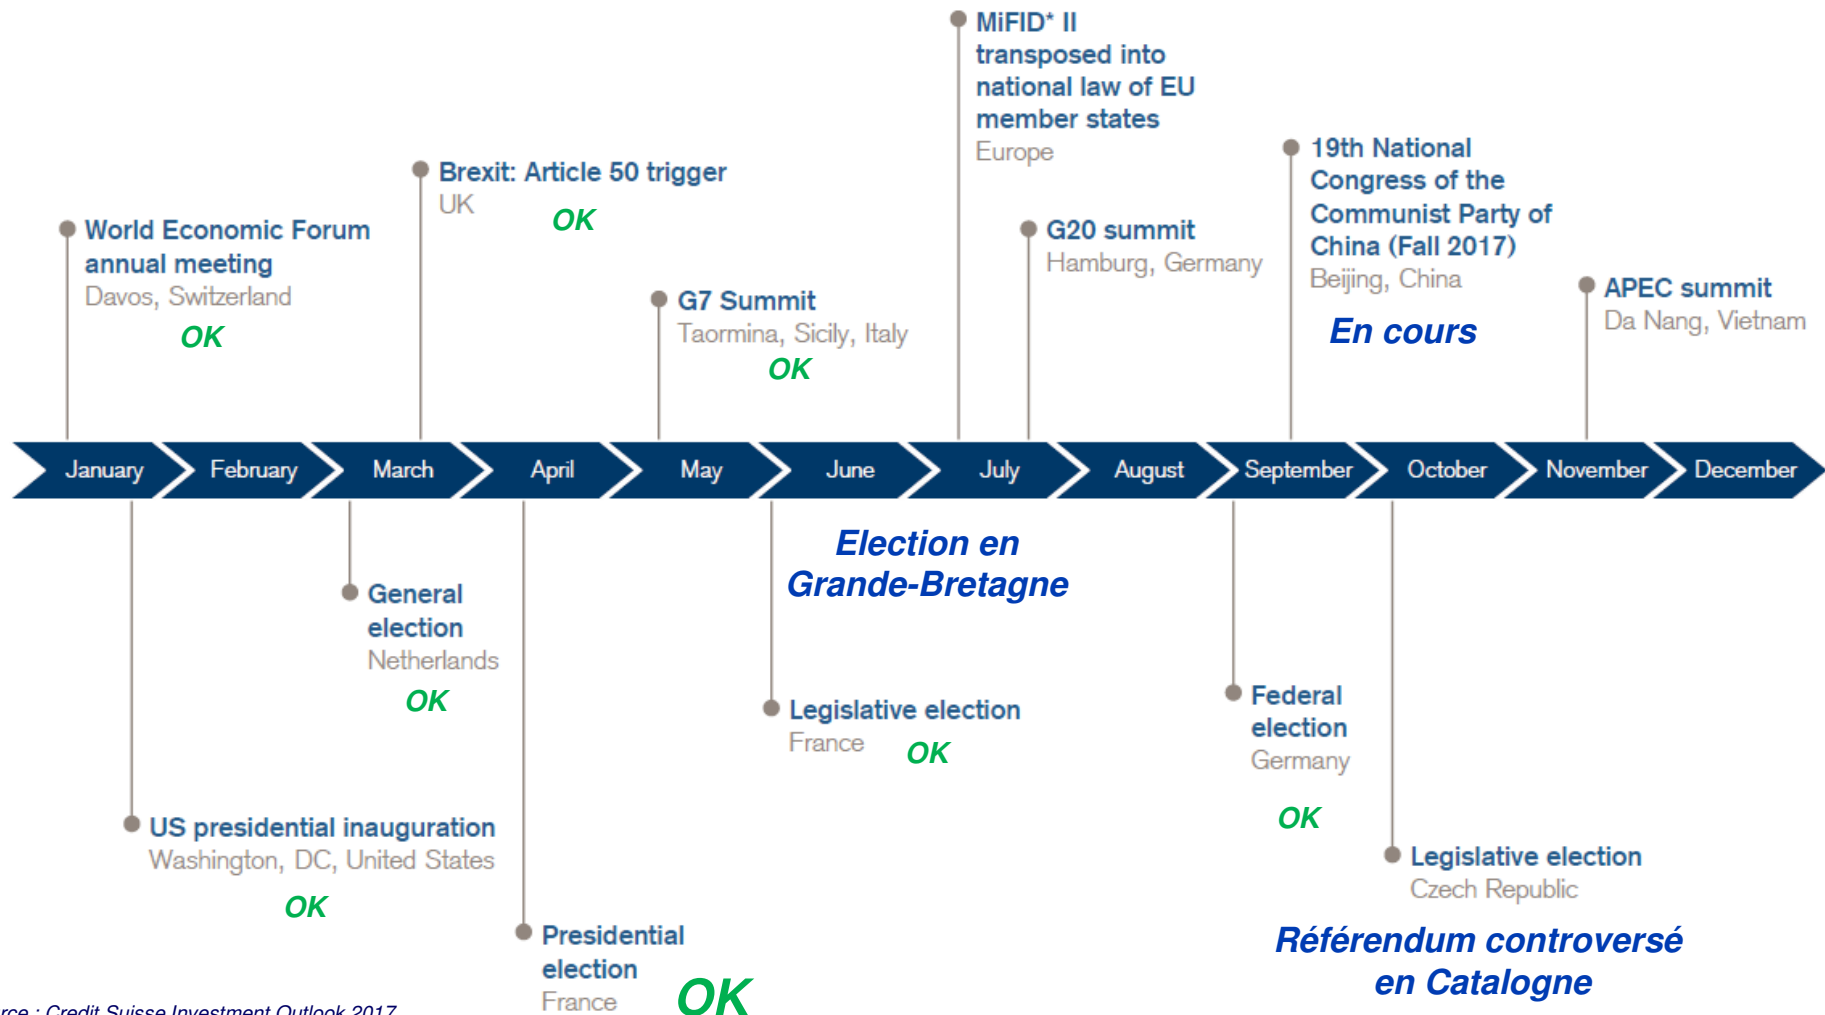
MiFID* II transposed into national law of EU member states
Europe

19th National Congress of the Communist Party of China (Fall 2017)
Beijing, China

En cours

Brexit: Article 50 trigger
UK

OK

World Economic Forum annual meeting
Davos, Switzerland

OK

G20 summit
Hamburg, Germany

G7 Summit
Taormina, Sicily, Italy

OK

APEC summit
Da Nang, Vietnam

January February March April May June July August September October November December

Election en Grande-Bretagne

General election
Netherlands

OK

Legislative election
France

OK

Federal election
Germany

OK

US presidential inauguration
Washington, DC, United States

OK

Legislative election
Czech Republic

Référendum controversé en Catalogne

Presidential election
France

OK

rce : Credit Suisse Investment Outlook 2017